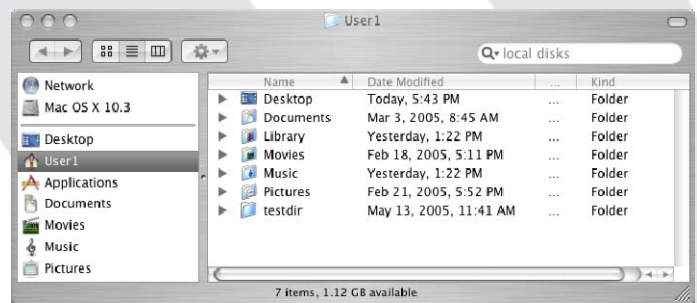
User1

local disks

Network
Mac OS X 10.3
Desktop
User1
Applications
Documents
Movies
Music
Pictures

| Name | Date Modified | ... | Kind |
|---|---|---|---|
| Desktop | Today, 5:43 PM | ... | Folder |
| Documents | Mar 3, 2005, 8:45 AM | ... | Folder |
| Library | Yesterday, 1:22 PM | ... | Folder |
| Movies | Feb 18, 2005, 5:11 PM | ... | Folder |
| Music | Yesterday, 1:22 PM | ... | Folder |
| Pictures | Feb 21, 2005, 5:52 PM | ... | Folder |
| testdir | May 13, 2005, 11:41 AM | ... | Folder |

7 items, 1.12 GB available